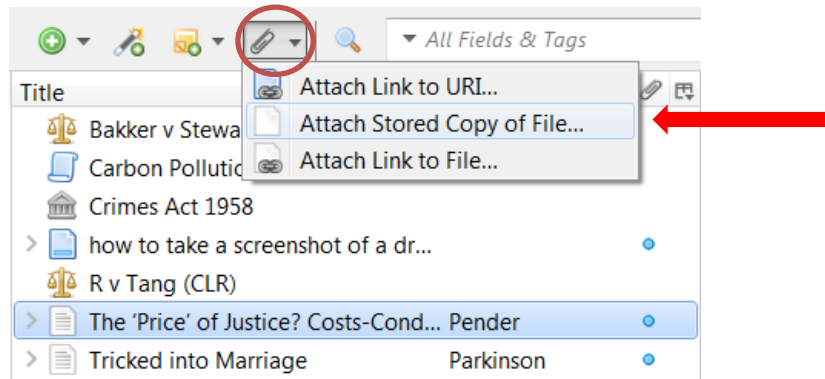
All Fields & Tags

Title

Attach Link to URI...

Attach Stored Copy of File...

Attach Link to File...

Bakker v Stewa

Carbon Polluti

Crimes Act 1958

how to take a screenshot of a dr...

R v Tang (CLR)

The ‘Price’ of Justice? Costs-Cond... Pender

Tricked into Marriage Parkinson